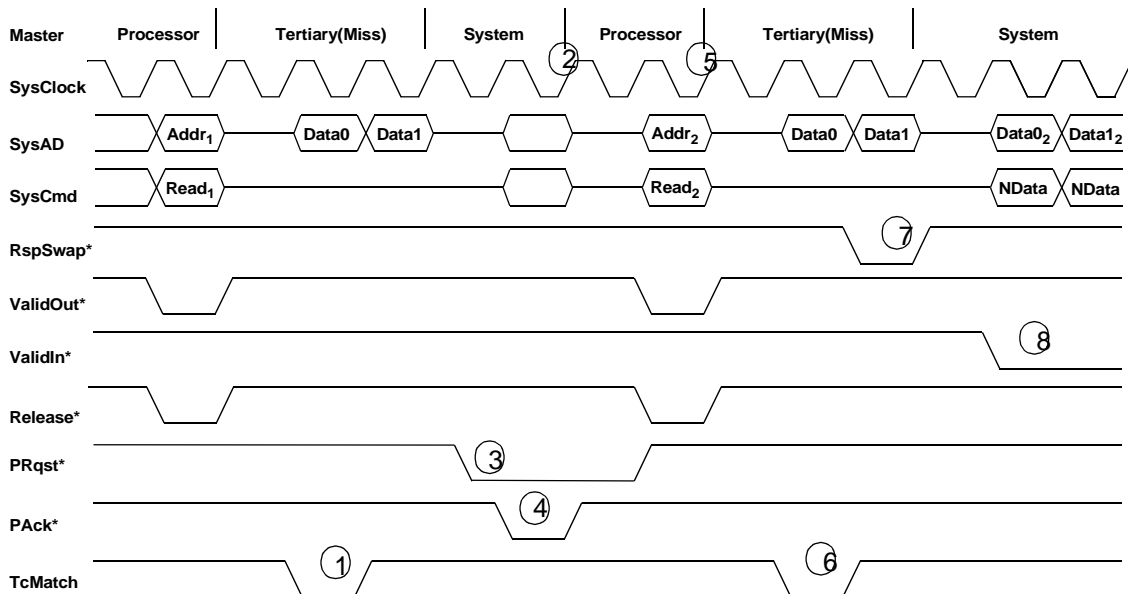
| Master | Processor | Tertiary(Miss) | System | Processor | Tertiary(Miss) | System |
|---|---|---|---|---|---|---|

SysClock

2

5

SysAD

Addr$_1$ Data0 Data1 Addr$_2$ Data0 Data1 Data0$_2$ Data1$_2$

SysCmd

Read$_1$ Read$_2$ NData NData

RspSwap*

7

ValidOut*

ValidIn*

8

Release*

PRqst*

3

PAck*

4

TcMatch

1

6